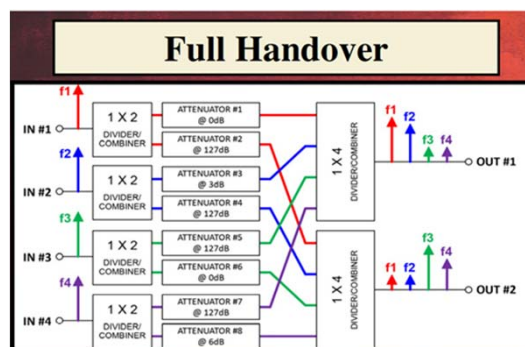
Full Handover

f1
IN #1
1 X 2
DIVIDER/ COMBINER
ATTENUATOR #1 @ 0dB
ATTENUATOR #2 @ 127dB

f2
IN #2
1 X 2
DIVIDER/ COMBINER
ATTENUATOR #3 @ 3dB
ATTENUATOR #4 @ 127dB

f3
IN #3
1 X 2
DIVIDER/ COMBINER
ATTENUATOR #5 @ 127dB
ATTENUATOR #6 @ 0dB

f4
IN #4
1 X 2
DIVIDER/ COMBINER
ATTENUATOR #7 @ 127dB
ATTENUATOR #8 @ 6dB

1 X 4
DIVIDER/COMBINER

1 X 4
DIVIDER/COMBINER

f1 f2 f3 f4
OUT #1

f3 f4 f1 f2
OUT #2